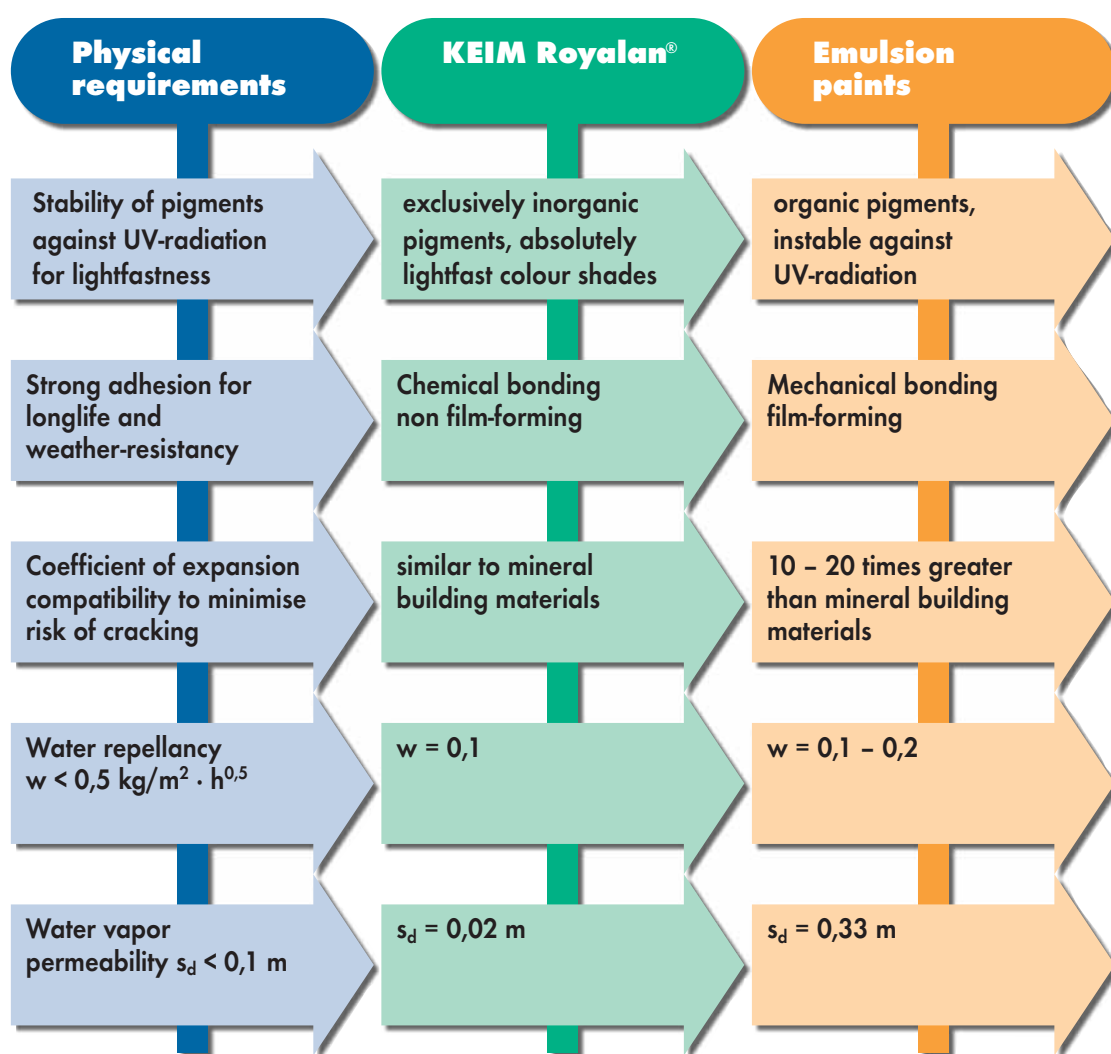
| Physical requirements | KEIM Royalan® | Emulsion paints |
|---|---|---|
| Stability of pigments against UV-radiation for lightfastness | exclusively inorganic pigments, absolutely lightfast colour shades | organic pigments, instable against UV-radiation |
| Strong adhesion for longlife and weather-resistancy | Chemical bonding non film-forming | Mechanical bonding film-forming |
| Coefficient of expansion compatibility to minimise risk of cracking | similar to mineral building materials | 10 – 20 times greater than mineral building materials |
| Water repellancy $w < 0,5\ kg/m^2 \cdot h^{0,5}$ | w = 0,1 | w = 0,1 – 0,2 |
| Water vapor permeability $s_d < 0,1$ m | $s_d = 0,02$ m | $s_d = 0,33$ m |